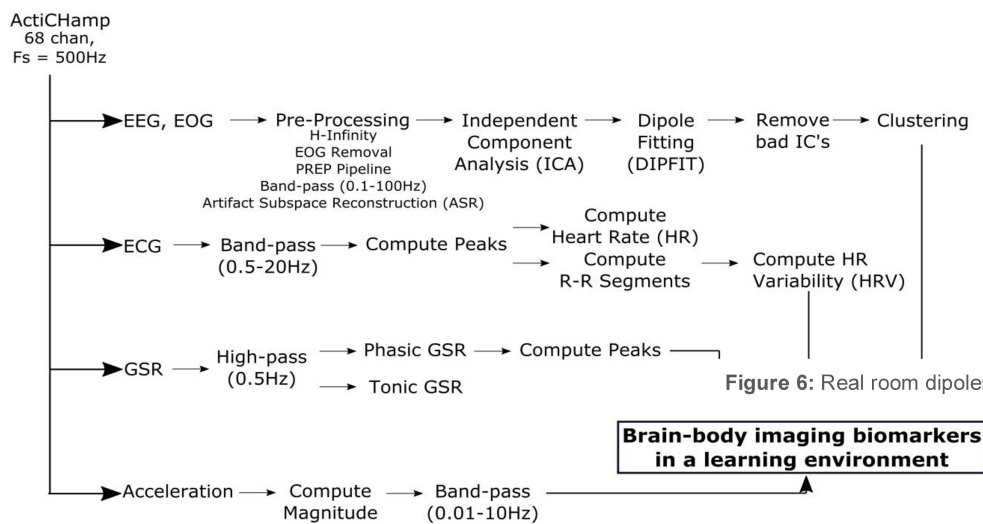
ActiCHamp
68 chan,
Fs = 500Hz

EEG, EOG → Pre-Processing
H-Infinity
EOG Removal
PREP Pipeline
Band-pass (0.1-100Hz)
Artifact Subspace Reconstruction (ASR)
→ Independent Component Analysis (ICA) → Dipole Fitting (DIPFIT) → Remove bad IC's → Clustering

ECG → Band-pass (0.5-20Hz) → Compute Peaks → Compute Heart Rate (HR)
→ Compute R-R Segments → Compute HR Variability (HRV)

GSR → High-pass (0.5Hz) → Phasic GSR → Compute Peaks
→ Tonic GSR

Figure 6: Real room dipole

Brain-body imaging biomarkers in a learning environment

Acceleration → Compute Magnitude → Band-pass (0.01-10Hz)